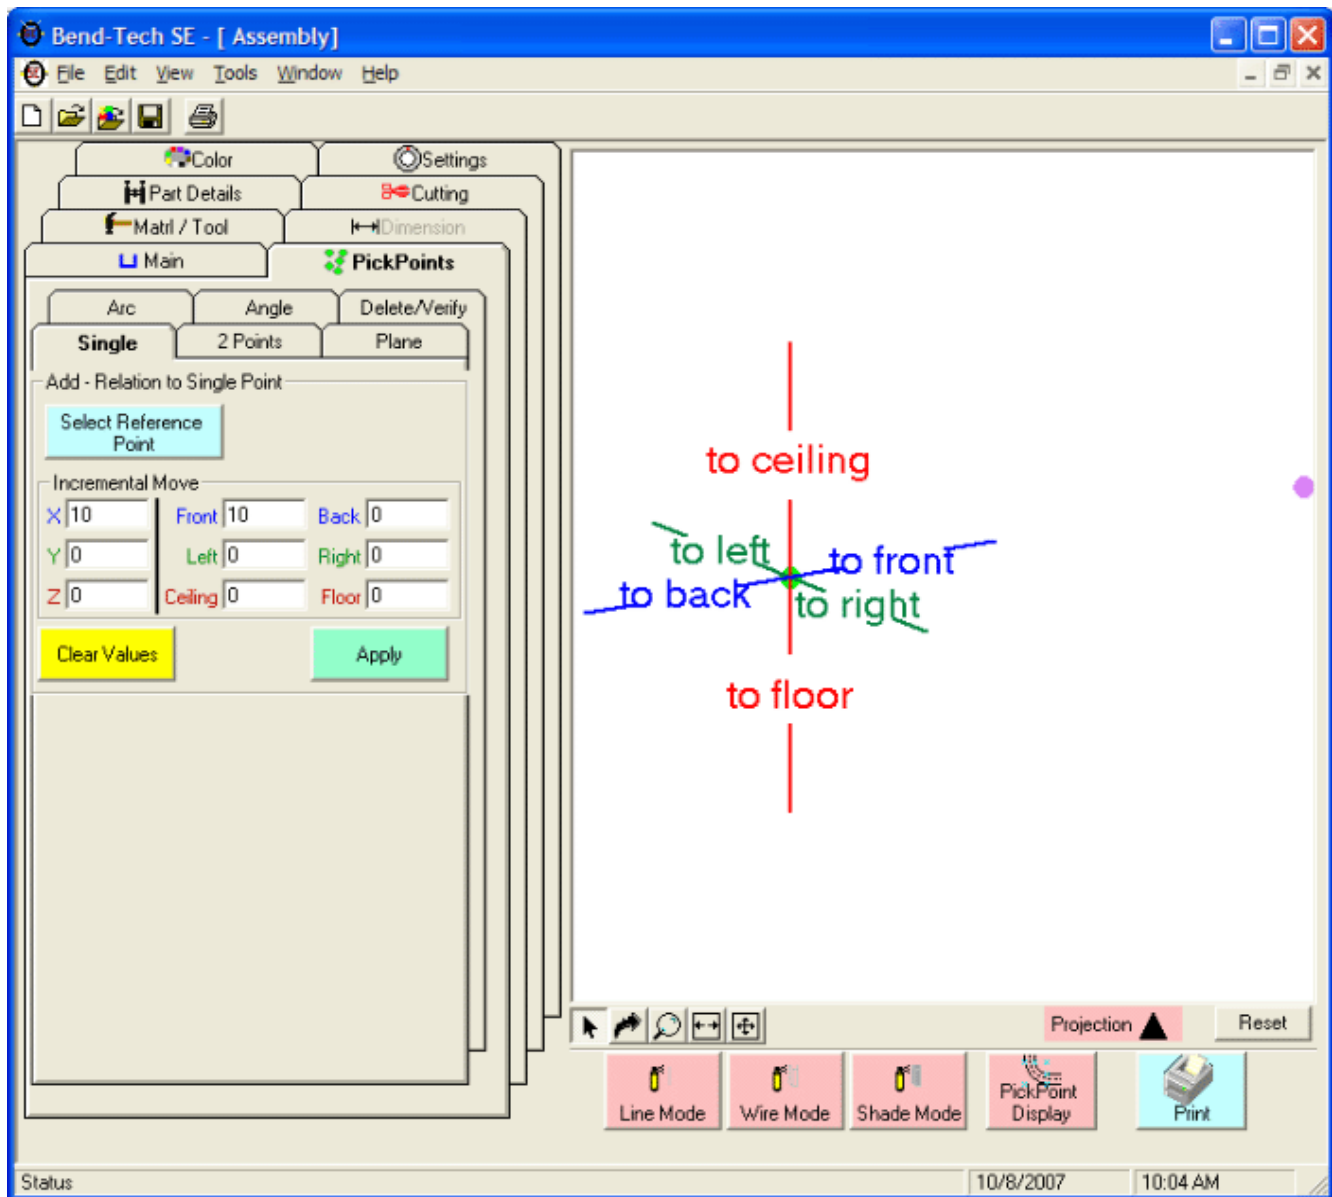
Bend-Tech SE - [ Assembly]

File Edit View Tools Window Help

Color
Settings
Part Details
Cutting
Matrl / Tool
Dimension
Main
PickPoints

Arc
Angle
Delete/Verify
Single
2 Points
Plane

Add - Relation to Single Point

Select Reference Point

Incremental Move

| X | 10 | Front | 10 | Back | 0 |
|---|---|---|---|---|---|
| Y | 0 | Left | 0 | Right | 0 |
| Z | 0 | Ceiling | 0 | Floor | 0 |

Clear Values
Apply

to ceiling
to left
to front
to back
to right
to floor

Projection
Reset

Line Mode
Wire Mode
Shade Mode
PickPoint Display
Print

Status
10/8/2007
10:04 AM